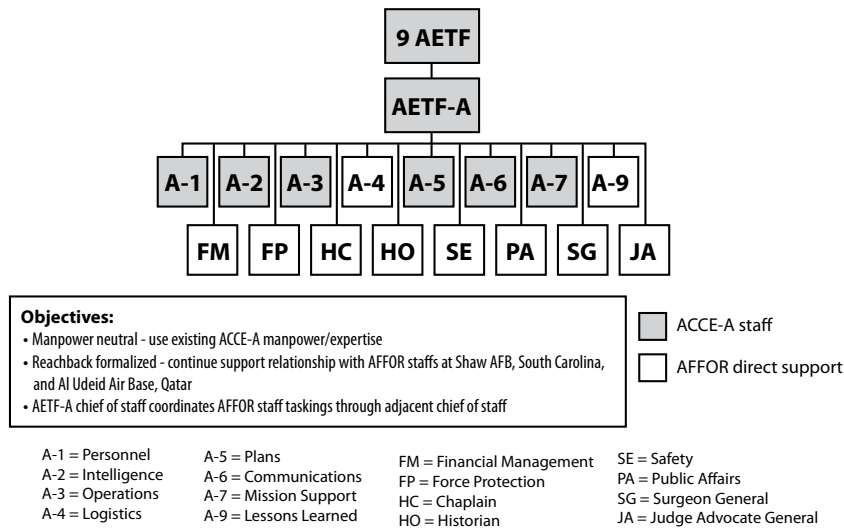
9 AETF

AETF-A

A-1
A-2
A-3
A-4
A-5
A-6
A-7
A-9

FM
FP
HC
HO
SE
PA
SG
JA

**Objectives:**
• Manpower neutral - use existing ACCE-A manpower/expertise
• Reachback formalized - continue support relationship with AFFOR staffs at Shaw AFB, South Carolina, and Al Udeid Air Base, Qatar
• AETF-A chief of staff coordinates AFFOR staff taskings through adjacent chief of staff

ACCE-A staff

AFFOR direct support

A-1 = Personnel
A-2 = Intelligence
A-3 = Operations
A-4 = Logistics

A-5 = Plans
A-6 = Communications
A-7 = Mission Support
A-9 = Lessons Learned

FM = Financial Management
FP = Force Protection
HC = Chaplain
HO = Historian

SE = Safety
PA = Public Affairs
SG = Surgeon General
JA = Judge Advocate General